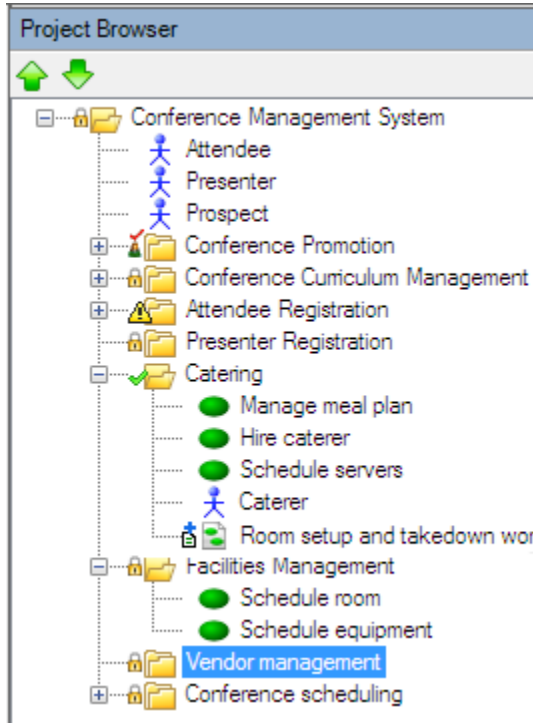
Project Browser

Conference Management System
Attendee
Presenter
Prospect
Conference Promotion
Conference Curriculum Management
Attendee Registration
Presenter Registration
Catering
Manage meal plan
Hire caterer
Schedule servers
Caterer
Room setup and takedown wor
Facilities Management
Schedule room
Schedule equipment
Vendor management
Conference scheduling